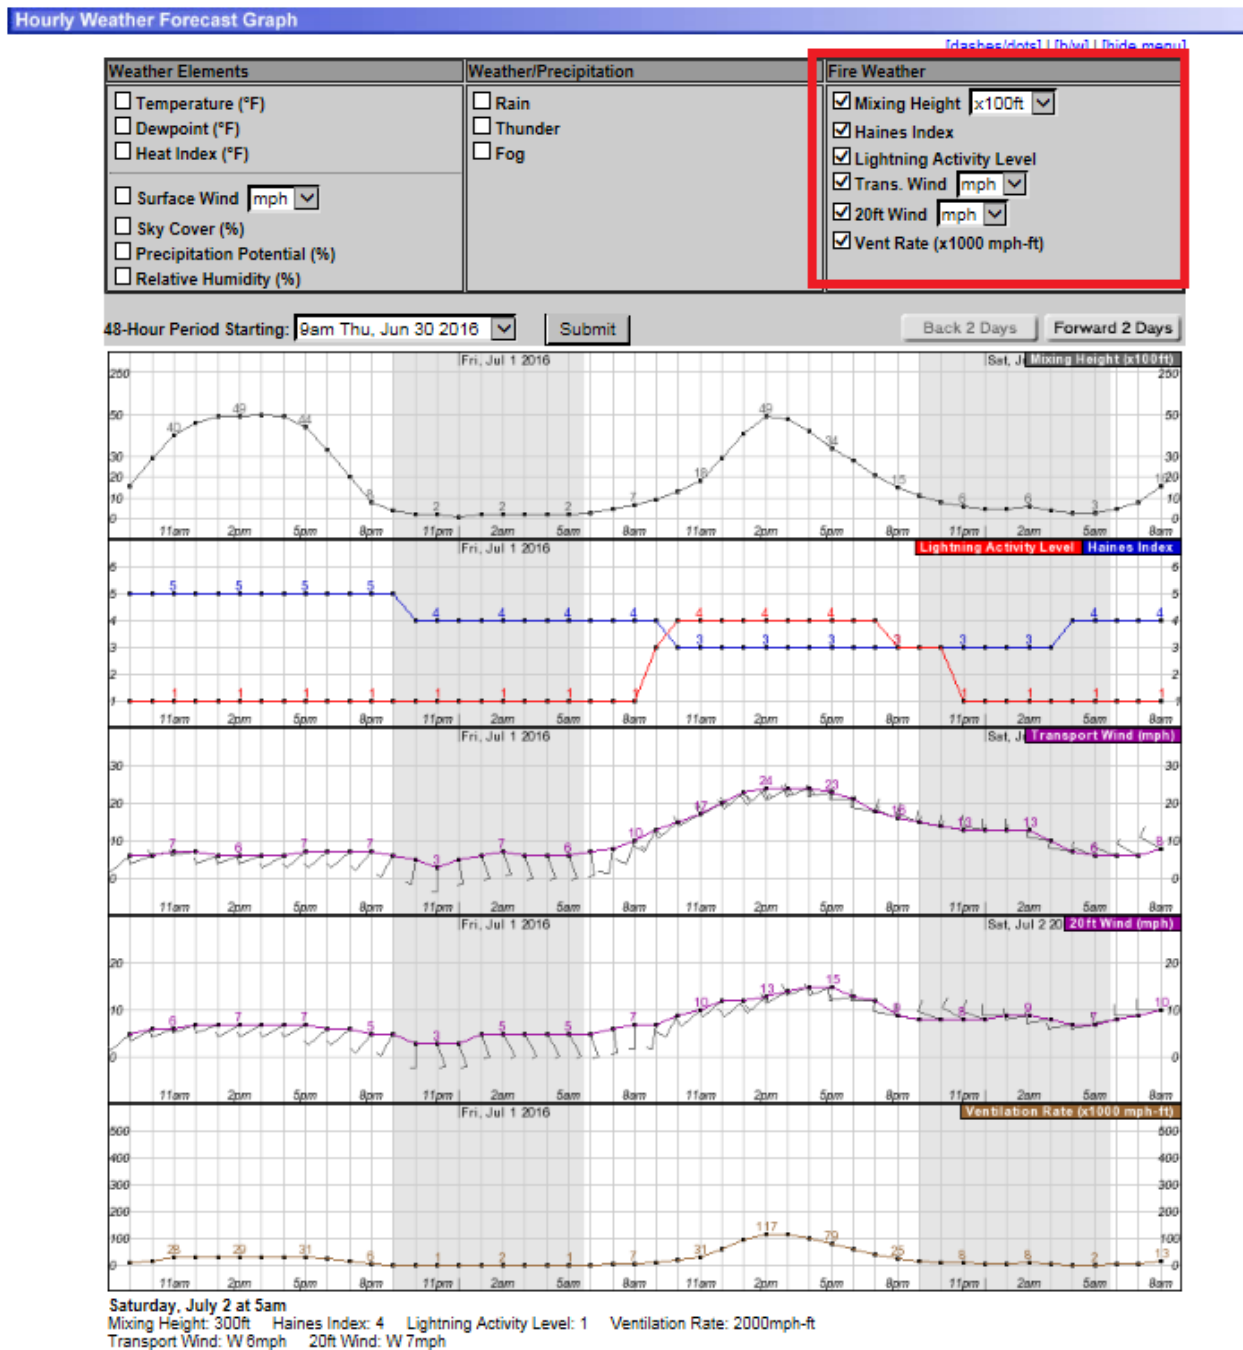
Hourly Weather Forecast Graph

[dashes/dots] | [b/w] | [hide menu]

| Weather Elements | Weather/Precipitation | Fire Weather |
|---|---|---|
| ☐ Temperature (°F) ☐ Dewpoint (°F) ☐ Heat Index (°F) ☐ Surface Wind mph ☐ Sky Cover (%) ☐ Precipitation Potential (%) ☐ Relative Humidity (%) | ☐ Rain ☐ Thunder ☐ Fog | ☑ Mixing Height x100ft ☑ Haines Index ☑ Lightning Activity Level ☑ Trans. Wind mph ☑ 20ft Wind mph ☑ Vent Rate (x1000 mph-ft) |

48-Hour Period Starting: 9am Thu, Jun 30 2016 Submit

Back 2 Days Forward 2 Days

Fri, Jul 1 2016 Sat, J Mixing Height (x100ft)
250 50 30 20 10 0
40 49 44 8 2 2 2 7 18 49 34 15 6 6 3 12
11am 2pm 5pm 8pm 11pm 2am 5am 8am 11am 2pm 5pm 8pm 11pm 2am 5am 8am

Fri, Jul 1 2016 Lightning Activity Level Haines Index
6 5 4 3 2 1
5 5 5 5 4 4 4 4 3 3 3 3 3 4 4
1 1 1 1 1 1 1 1 4 4 4 3 1 1 1 1
11am 2pm 5pm 8pm 11pm 2am 5am 8am 11am 2pm 5pm 8pm 11pm 2am 5am 8am

Fri, Jul 1 2016 Sat, J Transport Wind (mph)
30 20 10 0
7 6 7 7 3 7 6 10 17 24 23 16 13 13 6 8
11am 2pm 5pm 8pm 11pm 2am 5am 8am 11am 2pm 5pm 8pm 11pm 2am 5am 8am

Fri, Jul 1 2016 Sat, Jul 2 20 20ft Wind (mph)
20 10 0
6 7 7 5 3 5 5 7 10 13 15 9 8 9 7 10
11am 2pm 5pm 8pm 11pm 2am 5am 8am 11am 2pm 5pm 8pm 11pm 2am 5am 8am

Fri, Jul 1 2016 Ventilation Rate (x1000 mph-ft)
500 400 300 200 100 0
28 29 31 6 1 2 1 7 31 117 79 25 6 6 2 13
11am 2pm 5pm 8pm 11pm 2am 5am 8am 11am 2pm 5pm 8pm 11pm 2am 5am 8am

Saturday, July 2 at 5am
Mixing Height: 300ft Haines Index: 4 Lightning Activity Level: 1 Ventilation Rate: 2000mph-ft
Transport Wind: W 6mph 20ft Wind: W 7mph